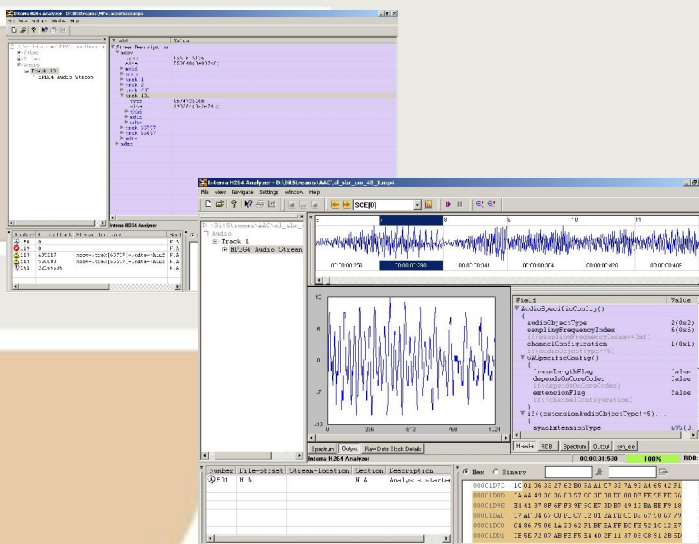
Elecard H264 Analyzer

File View Navigate Settings Window Help

SCE[0]

Track 1

MPEG4 Audio Stream

00:00:00.256

00:00:00.288

00:00:00.320

00:00:00.352

00:00:00.384

00:00:00.416

Field

Value

AudioSpecificConfig()

audioObjectType

samplingFrequencyIndex

channelConfiguration

GASpecificConfig()

frameLengthFlag

dependsOnCoreCoder

extensionFlag

syncExtensionType

Spectrum

Output

Raw Data Block Details

Number

File offset

Stream location

Section

Description

N A

N A

N A

Analyze

00:00:31.530

100%

Hex

Binary